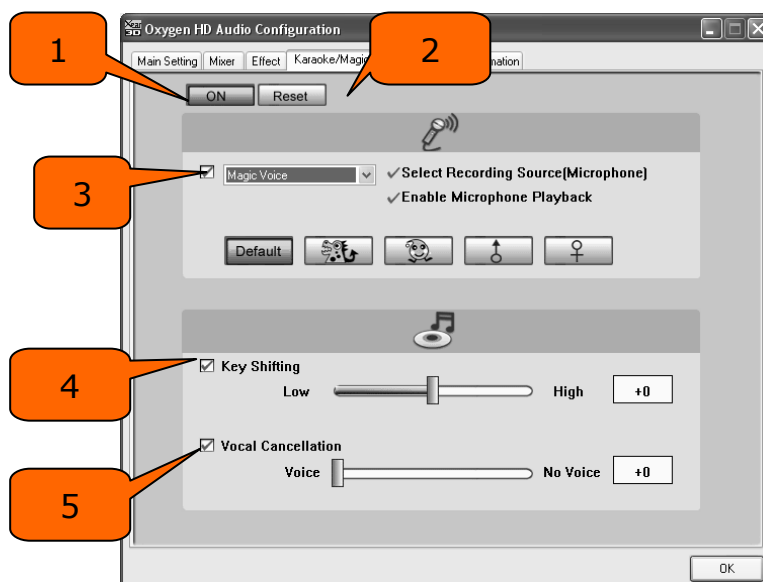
Oxygen HD Audio Configuration

Main Setting | Mixer | Effect | Karaoke/Magic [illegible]mation

1

2

ON Reset

3

Magic Voice

✓Select Recording Source(Microphone)

✓Enable Microphone Playback

Default

4

Key Shifting

Low High +0

5

Vocal Cancellation

Voice No Voice +0

OK